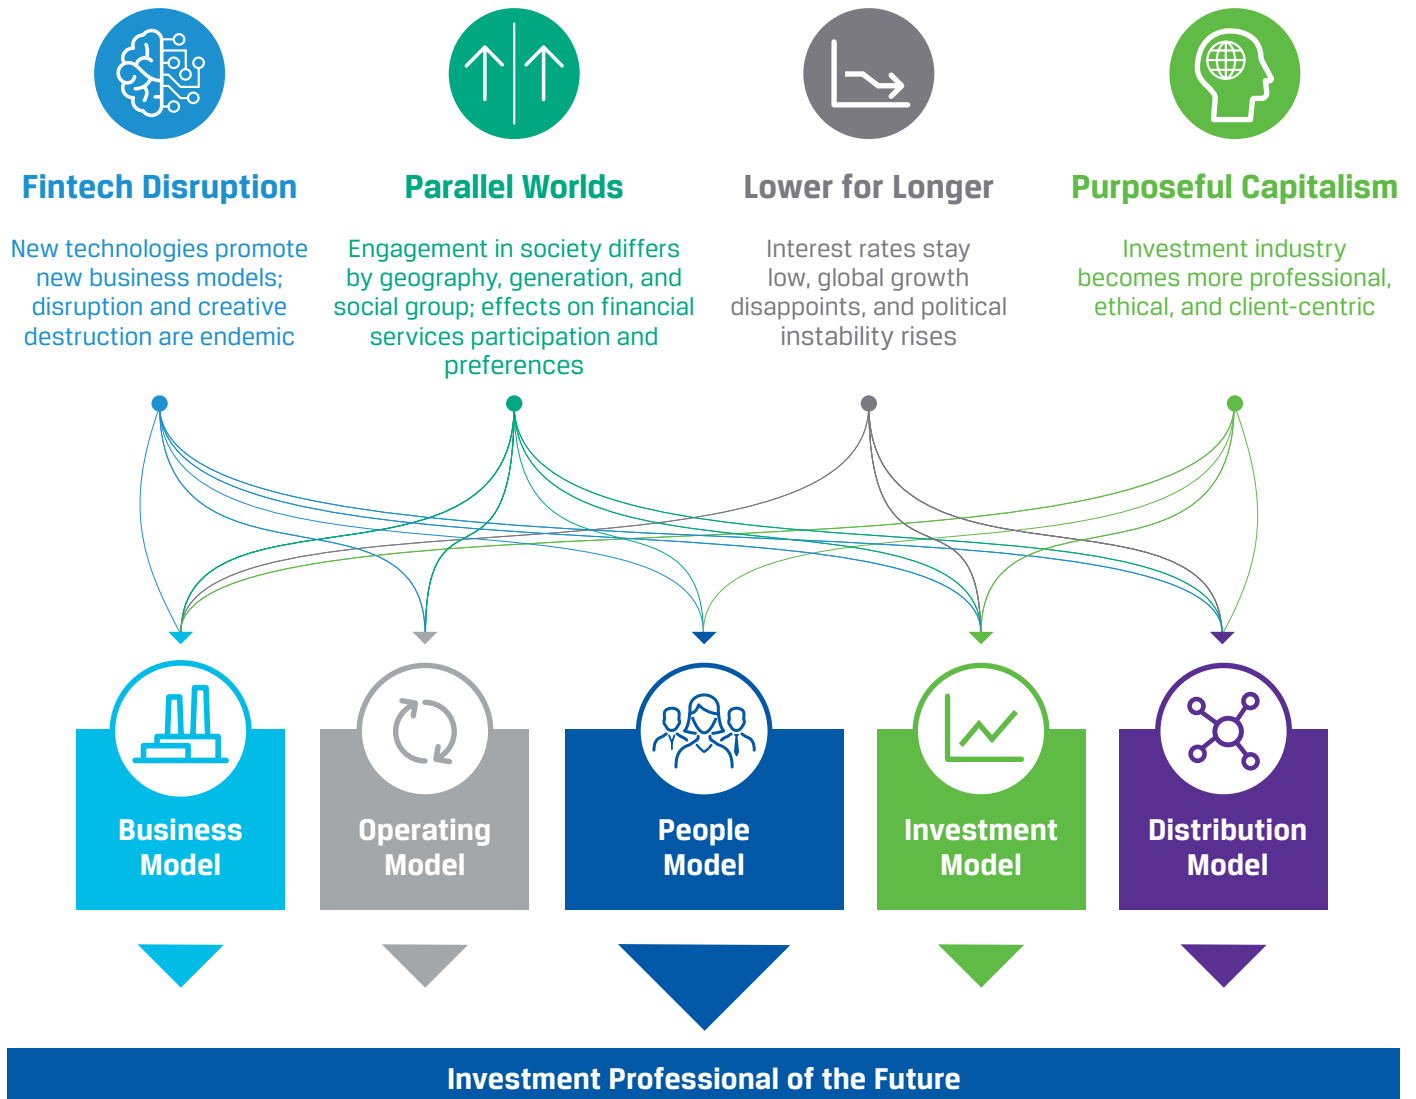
Fintech Disruption

New technologies promote new business models; disruption and creative destruction are endemic

Parallel Worlds

Engagement in society differs by geography, generation, and social group; effects on financial services participation and preferences

Lower for Longer

Interest rates stay low, global growth disappoints, and political instability rises

Purposeful Capitalism

Investment industry becomes more professional, ethical, and client-centric

Business Model

Operating Model

People Model

Investment Model

Distribution Model

Investment Professional of the Future